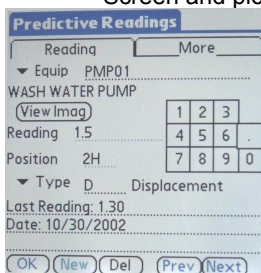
Screen and ple

Predictive Readings

Reading | More

▾ Equip PMP01

WASH WATER PUMP

View Imag

| 1 | 2 | 3 | |
|---|---|---|---|
| 4 | 5 | 6 | . |
| 7 | 8 | 9 | 0 |

Reading 1.5

Position 2H

▾ Type D Displacement

Last Reading: 1.30

Date: 10/30/2002

OK New Del Prev Next